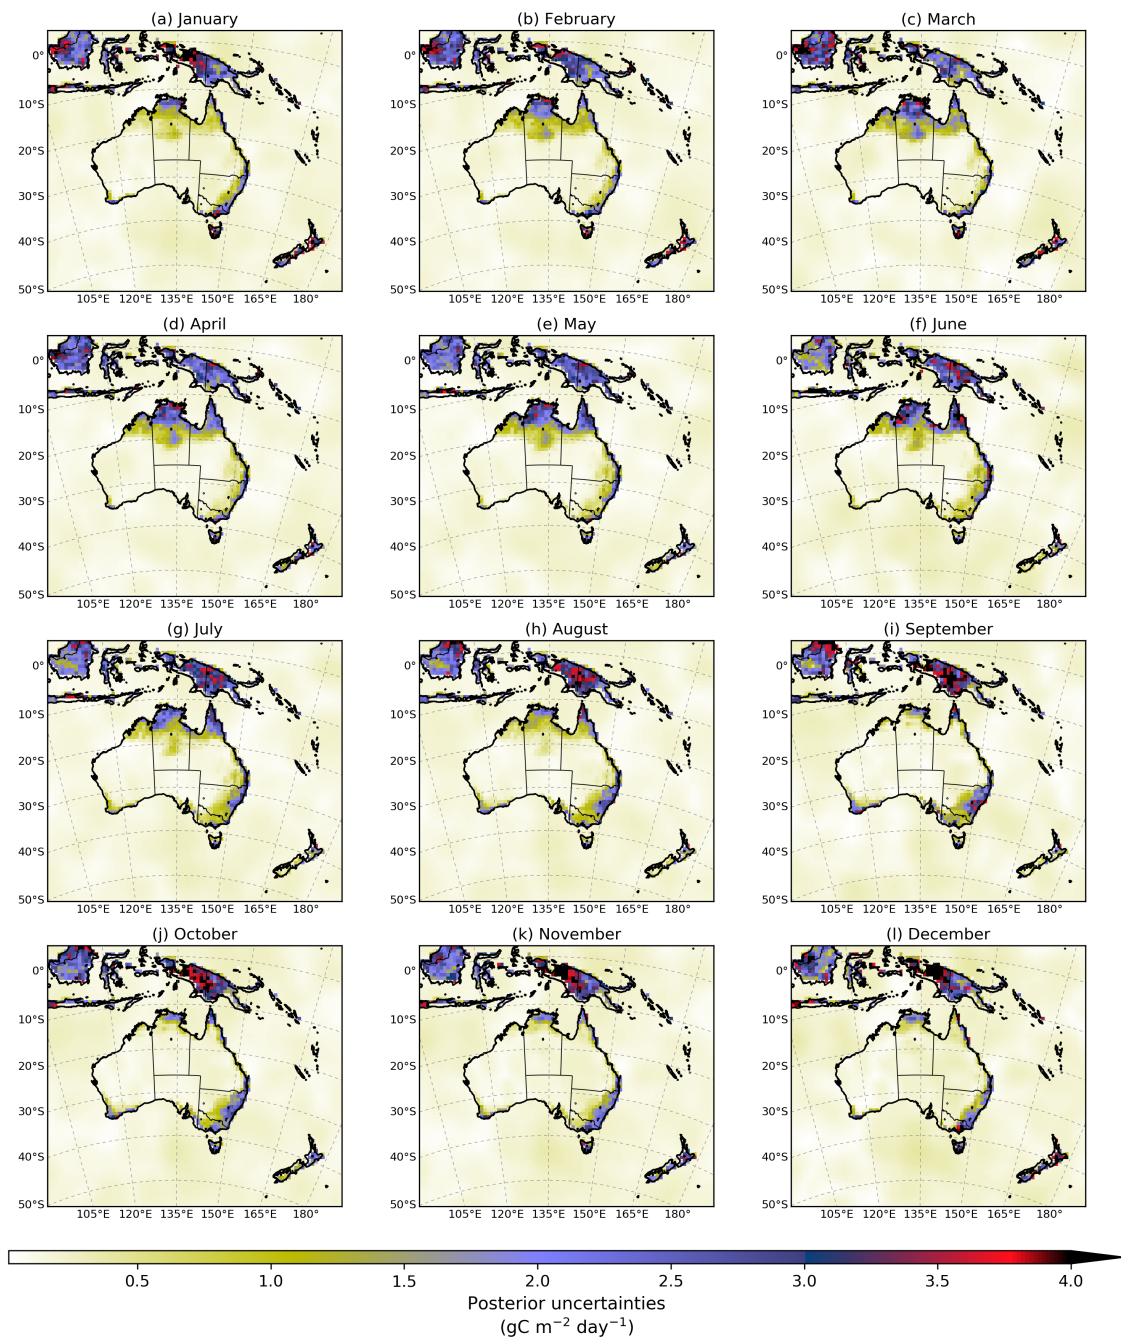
(a) January

0°
10°S
20°S
30°S
40°S
50°S
105°E 120°E 135°E 150°E 165°E 180°

(b) February

0°
10°S
20°S
30°S
40°S
50°S
105°E 120°E 135°E 150°E 165°E 180°

(c) March

0°
10°S
20°S
30°S
40°S
50°S
105°E 120°E 135°E 150°E 165°E 180°

(d) April

0°
10°S
20°S
30°S
40°S
50°S
105°E 120°E 135°E 150°E 165°E 180°

(e) May

0°
10°S
20°S
30°S
40°S
50°S
105°E 120°E 135°E 150°E 165°E 180°

(f) June

0°
10°S
20°S
30°S
40°S
50°S
105°E 120°E 135°E 150°E 165°E 180°

(g) July

0°
10°S
20°S
30°S
40°S
50°S
105°E 120°E 135°E 150°E 165°E 180°

(h) August

0°
10°S
20°S
30°S
40°S
50°S
105°E 120°E 135°E 150°E 165°E 180°

(i) September

0°
10°S
20°S
30°S
40°S
50°S
105°E 120°E 135°E 150°E 165°E 180°

(j) October

0°
10°S
20°S
30°S
40°S
50°S
105°E 120°E 135°E 150°E 165°E 180°

(k) November

0°
10°S
20°S
30°S
40°S
50°S
105°E 120°E 135°E 150°E 165°E 180°

(l) December

0°
10°S
20°S
30°S
40°S
50°S
105°E 120°E 135°E 150°E 165°E 180°

0.5 1.0 1.5 2.0 2.5 3.0 3.5 4.0

Posterior uncertainties
(gC m$^{-2}$ day$^{-1}$)